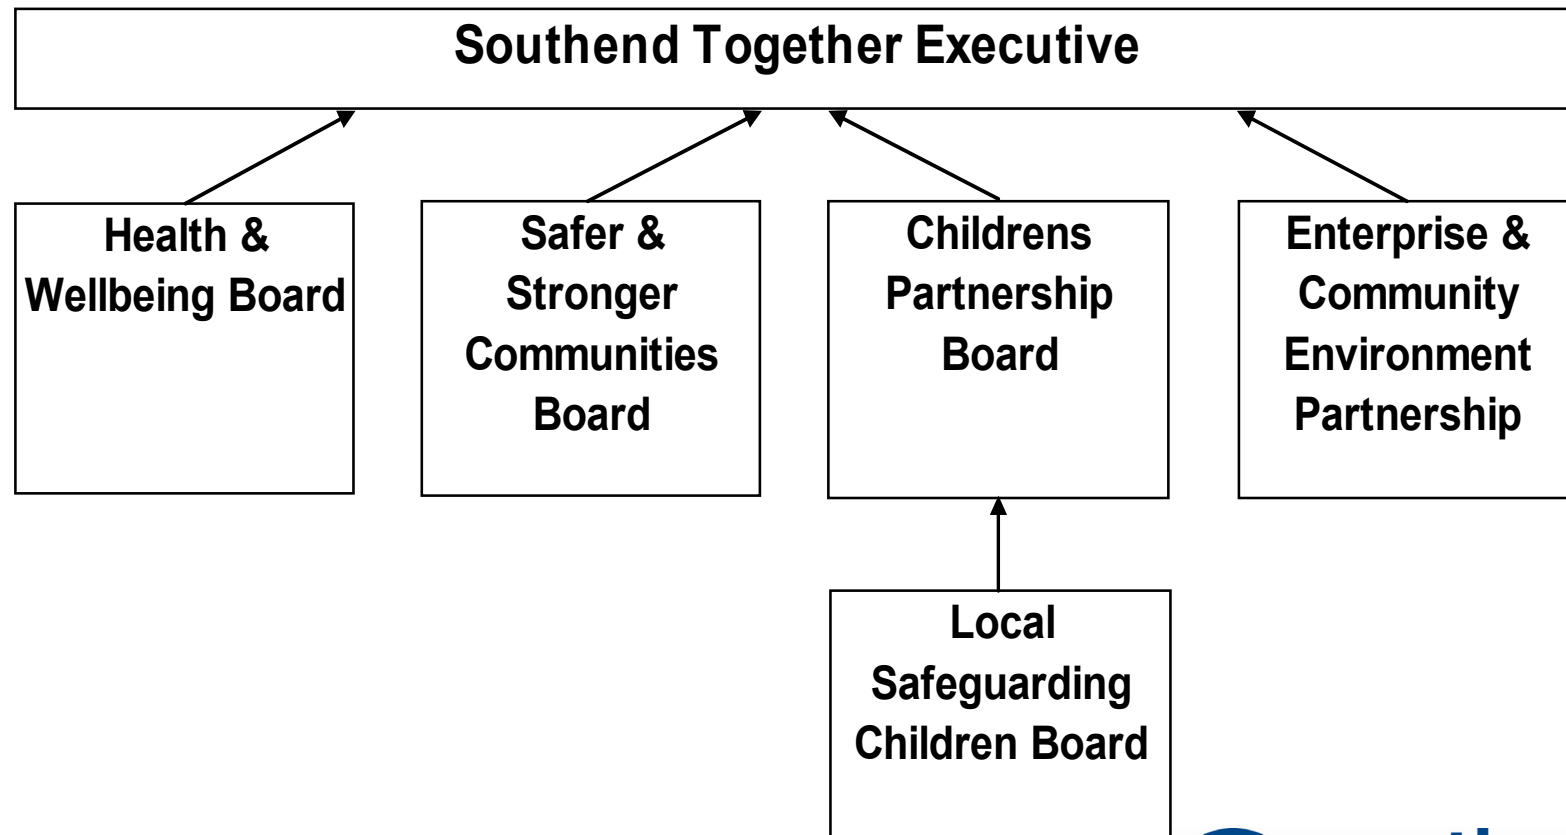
Southend Together Executive

Health & Wellbeing Board

Safer & Stronger Communities Board

Childrens Partnership Board

Enterprise & Community Environment Partnership

Local Safeguarding Children Board

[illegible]